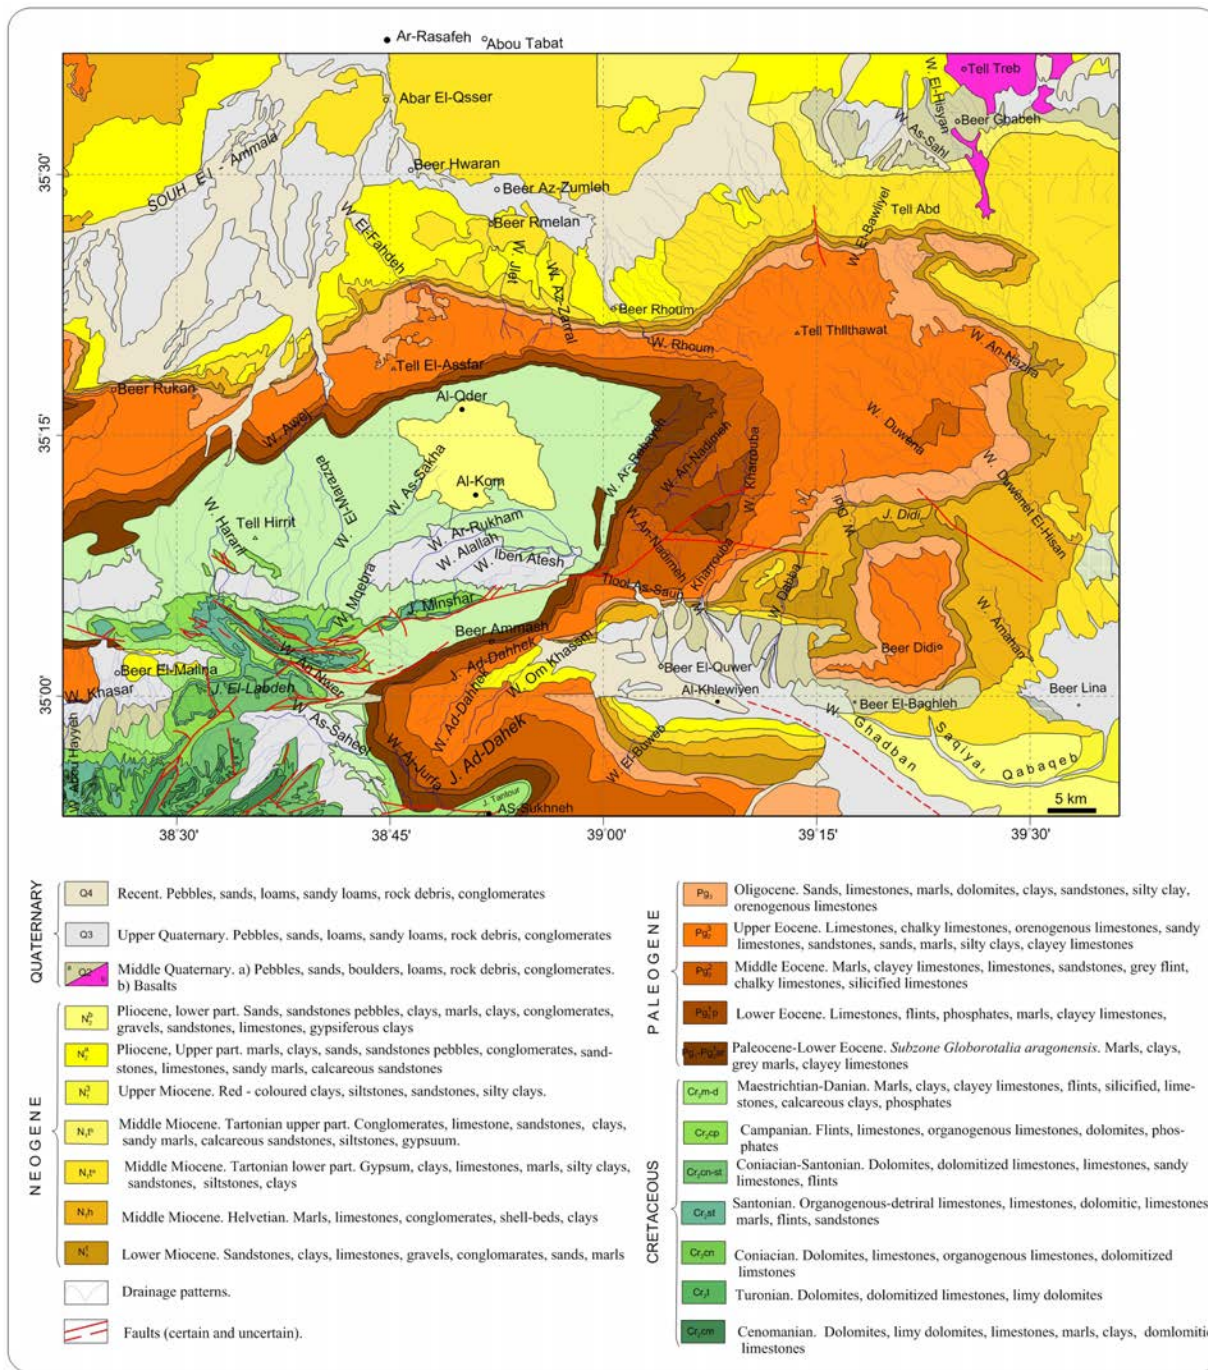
Ar-Rasafeh
Abou Tabat
Abar El-Qsser
Tell Treb
W. El-Hisyan
W. As-Sahl
Beer Ghabeh
35°30'
SOUH EL Ammala
Beer Hwaran
Beer Az-Zumleh
W. El-Fahdeh
Beer Rmelan
W. Jljel
W. Az-Zerral
Tell Abd
W. El-Bawliyel
Beer Rhoum
W. Rhoum
Tell Thllthawat
W. An-Nazla
Tell El-Assfar
Beer Rukan
Al-Qder
35°15'
W. Awej
W. Duwena
W. El-Matarza
W. As-Sakna
Al-Kom
W. Ar-Rasafeh
W. An-Nadimeh
W. Kharrouba
W. Dawenet El-Hisan
W. Didi
J. Didi
W. Haranl
Tell Hirrit
W. Ar-Rukham
W. Alallah
W. Iben Atesh
W. An-Nadimeh
Kharrouba
Tlool As-Saun
W. Mqebra
J. Minshar
W. Dabha
W. Anahar
Beer Ammash
J. Ad-Dahek
W. Om Khasem
Beer Didi
Beer El-Malina
W. An-Nuer
Beer El-Quwer
35°00'
W. Khasar
J. El-Labdeh
Al-Khlewiyen
Beer Lina
Beer El-Baghleh
W. Ghadban
Saqiya Qabaqeb
W. Abou Hayyeh
W. As-Saheel
W. Ad-Dahek
J. Ad-Dahek
W. Ar-Jurfa
W. El-Buwer
J. Tantour
AS-Sukhneh
5 km
38°30'
38°45'
39°00'
39°15'
39°30'

QUATERNARY
Q4 Recent. Pebbles, sands, loams, sandy loams, rock debris, conglomerates
Q3 Upper Quaternary. Pebbles, sands, loams, sandy loams, rock debris, conglomerates
a Q2 b Middle Quaternary. a) Pebbles, sands, boulders, loams, rock debris, conglomerates. b) Basalts

NEOGENE
$N_2^b$ Pliocene, lower part. Sands, sandstones pebbles, clays, marls, clays, conglomerates, gravels, sandstones, limestones, gypsiferous clays
$N_2^a$ Pliocene, Upper part. marls, clays, sands, sandstones pebbles, conglomerates, sandstones, limestones, sandy marls, calcareous sandstones
$N_1^3$ Upper Miocene. Red - coloured clays, siltstones, sandstones, silty clays.
$N_1t^b$ Middle Miocene. Tartonian upper part. Conglomerates, limestone, sandstones, clays, sandy marls, calcareous sandstones, siltstones, gypsuum.
$N_1t^a$ Middle Miocene. Tartonian lower part. Gypsum, clays, limestones, marls, silty clays, sandstones, siltstones, clays
$N_1h$ Middle Miocene. Helvetian. Marls, limestones, conglomerates, shell-beds, clays
$N_1^1$ Lower Miocene. Sandstones, clays, limestones, gravels, conglomarates, sands, marls
Drainage patterns.
Faults (certain and uncertain).

PALEOGENE
$Pg_3$ Oligocene. Sands, limestones, marls, dolomites, clays, sandstones, silty clay, orenogenous limestones
$Pg_2^3$ Upper Eocene. Limestones, chalky limestones, orenogenous limestones, sandy limestones, sandstones, sands, marls, silty clays, clayey limestones
$Pg_2^2$ Middle Eocene. Marls, clayey limestones, limestones, sandstones, grey flint, chalky limestones, silicified limestones
$Pg_2^1p$ Lower Eocene. Limestones, flints, phosphates, marls, clayey limestones,
$Pg_1$-$Pg_2^1ar$ Paleocene-Lower Eocene. Subzone Globorotalia aragonensis. Marls, clays, grey marls, clayey limestones

CRETACEOUS
$Cr_2m$-d Maestrichtian-Danian. Marls, clays, clayey limestones, flints, silicified, limestones, calcareous clays, phosphates
$Cr_2cp$ Campanian. Flints, limestones, organogenous limestones, dolomites, phosphates
$Cr_2cn$-st Coniacian-Santonian. Dolomites, dolomitized limestones, limestones, sandy limestones, flints
$Cr_2st$ Santonian. Organogenous-detriral limestones, limestones, dolomitic, limestones marls, flints, sandstones
$Cr_2cn$ Coniacian. Dolomites, limestones, organogenous limestones, dolomitized limestones
$Cr_2t$ Turonian. Dolomites, dolomitized limestones, limy dolomites
$Cr_2cm$ Cenomanian. Dolomites, limy dolomites, limestones, marls, clays, domlomitic limestones